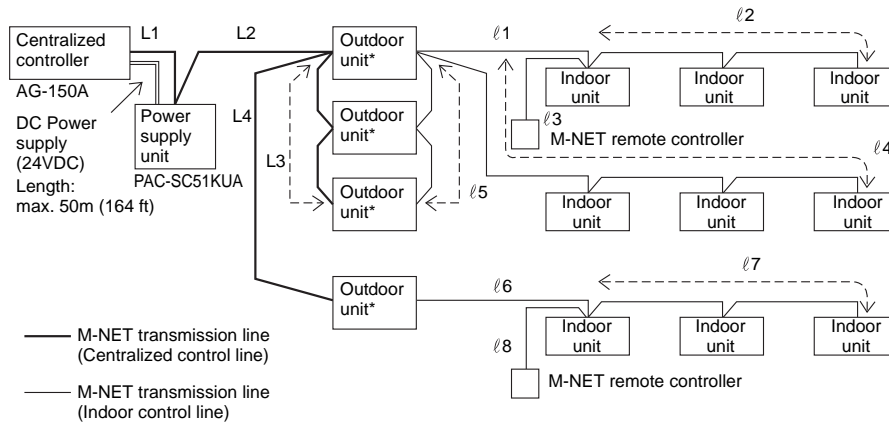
Centralized controller

AG-150A

DC Power supply (24VDC)

Length: max. 50m (164 ft)

Power supply unit

PAC-SC51KUA

L1

L2

L3

L4

Outdoor unit*

Outdoor unit*

Outdoor unit*

Outdoor unit*

$\ell$1

$\ell$2

$\ell$3

$\ell$4

$\ell$5

$\ell$6

$\ell$7

$\ell$8

Indoor unit

Indoor unit

Indoor unit

M-NET remote controller

Indoor unit

Indoor unit

Indoor unit

Indoor unit

Indoor unit

Indoor unit

M-NET remote controller

M-NET transmission line (Centralized control line)

M-NET transmission line (Indoor control line)